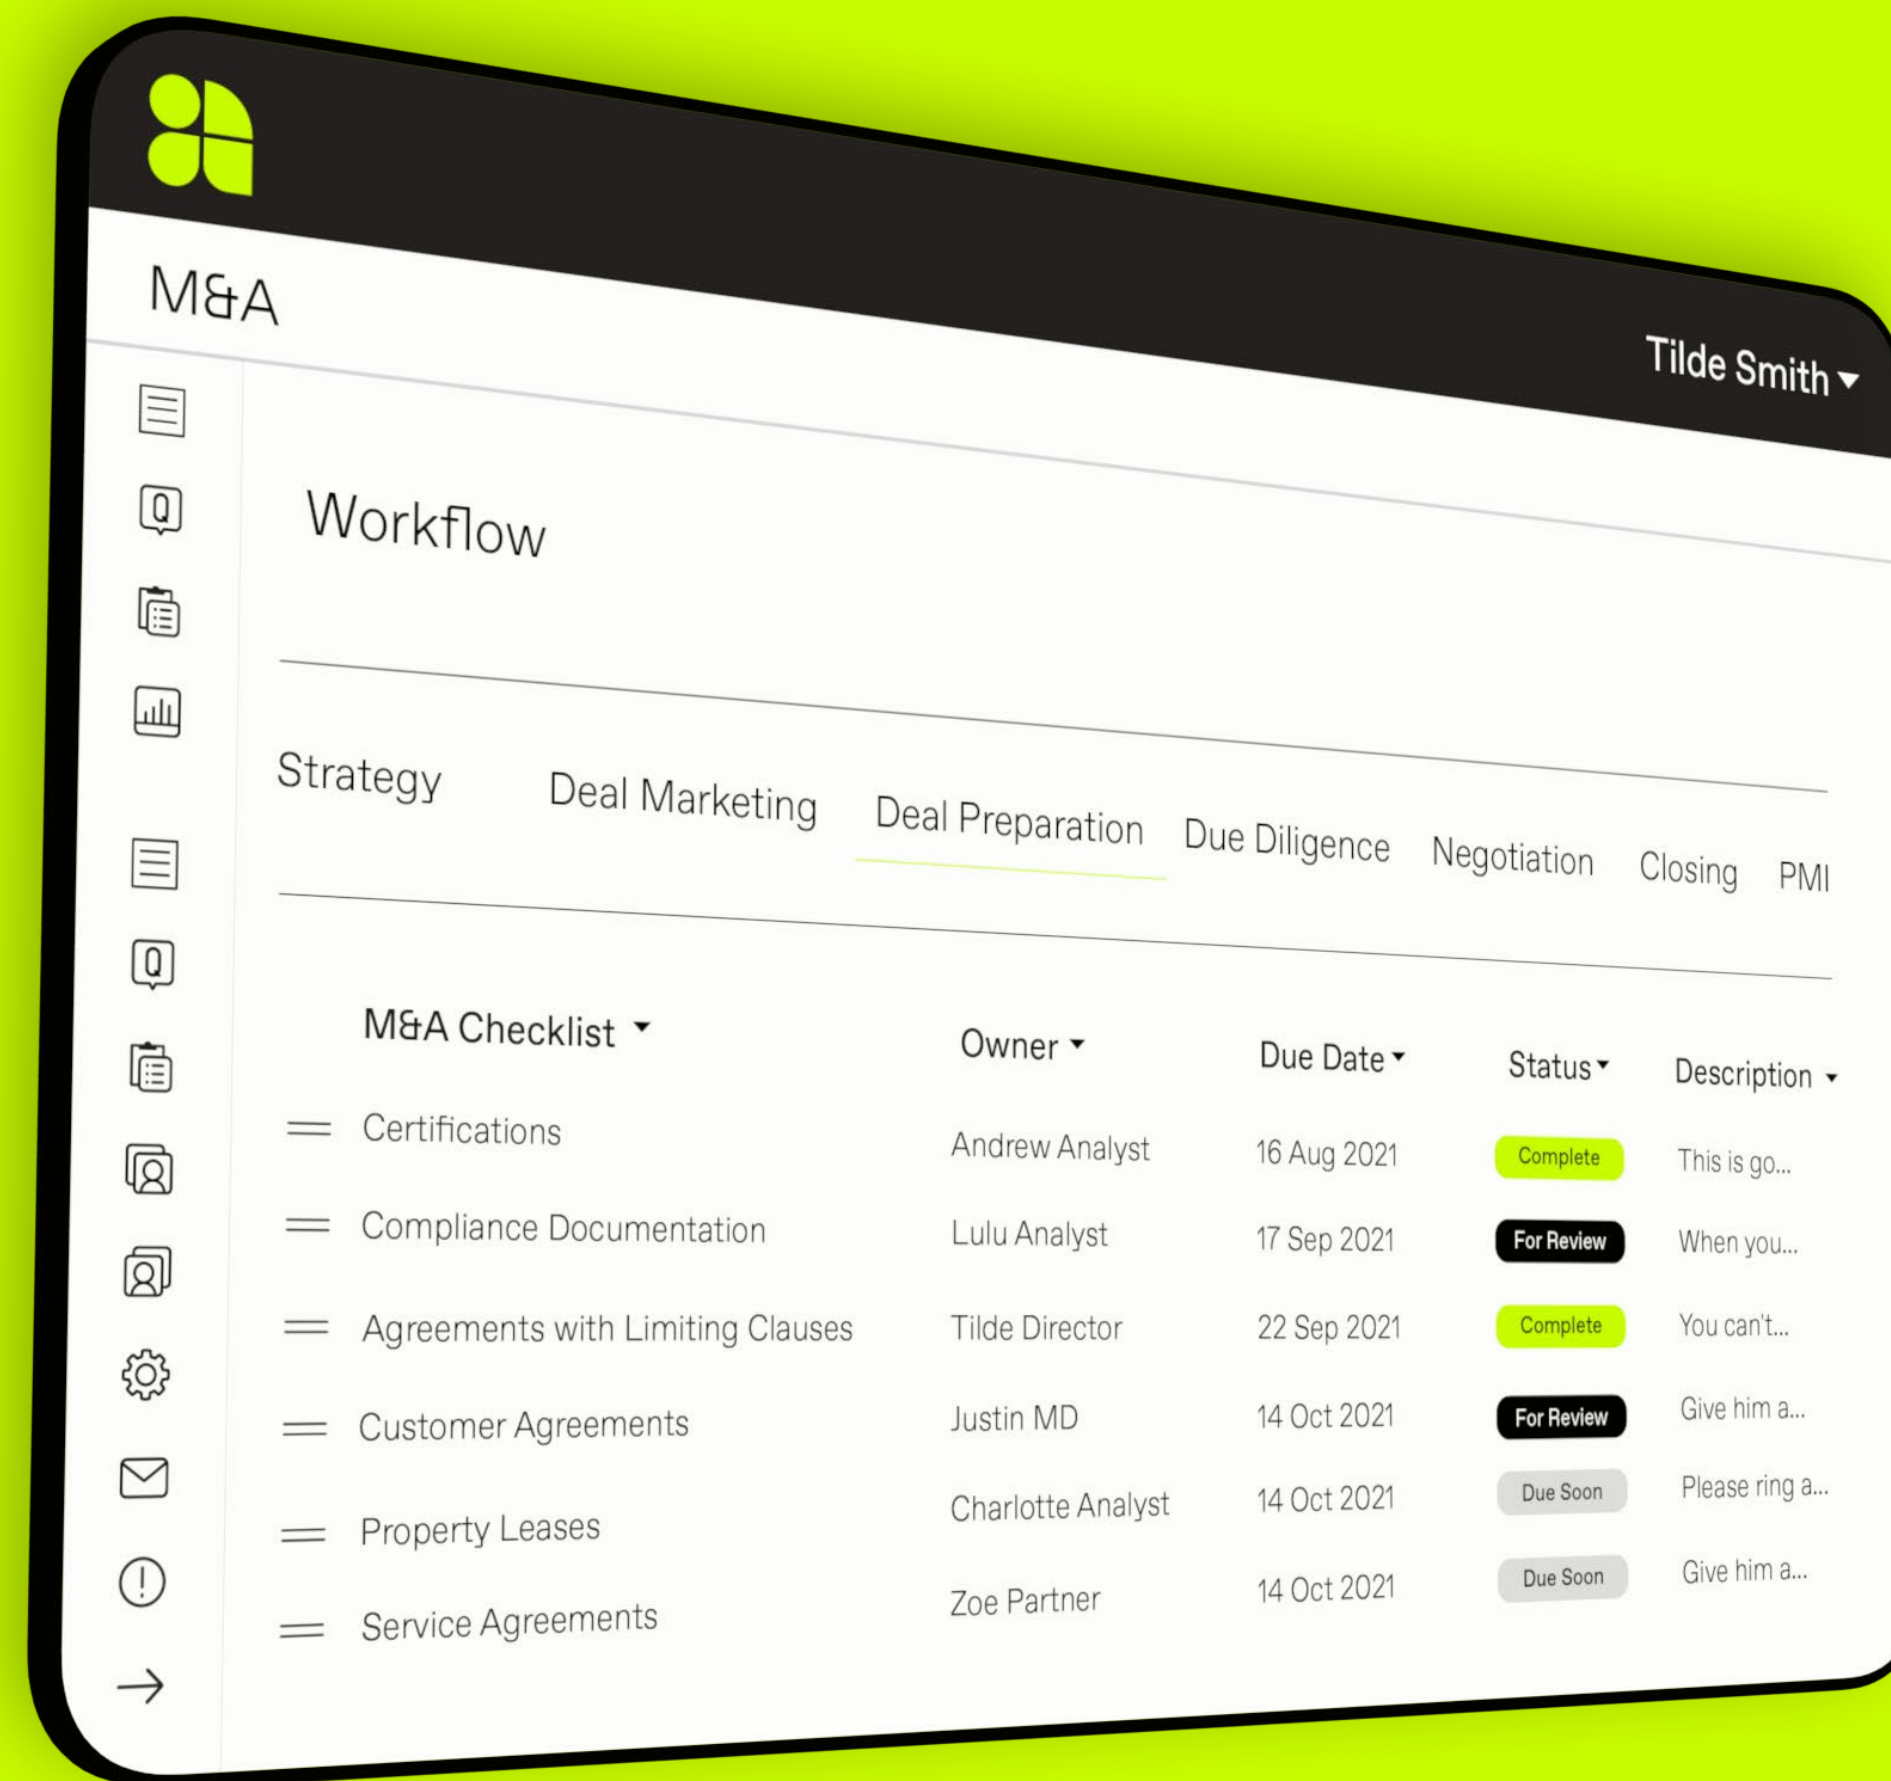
M&A

Tilde Smith

Workflow

Strategy Deal Marketing Deal Preparation Due Diligence Negotiation Closing PMI

| M&A Checklist | Owner | Due Date | Status | Description |
|---|---|---|---|---|
| Certifications | Andrew Analyst | 16 Aug 2021 | Complete | This is go... |
| Compliance Documentation | Lulu Analyst | 17 Sep 2021 | For Review | When you... |
| Agreements with Limiting Clauses | Tilde Director | 22 Sep 2021 | Complete | You can't... |
| Customer Agreements | Justin MD | 14 Oct 2021 | For Review | Give him a... |
| Property Leases | Charlotte Analyst | 14 Oct 2021 | Due Soon | Please ring a... |
| Service Agreements | Zoe Partner | 14 Oct 2021 | Due Soon | Give him a... |